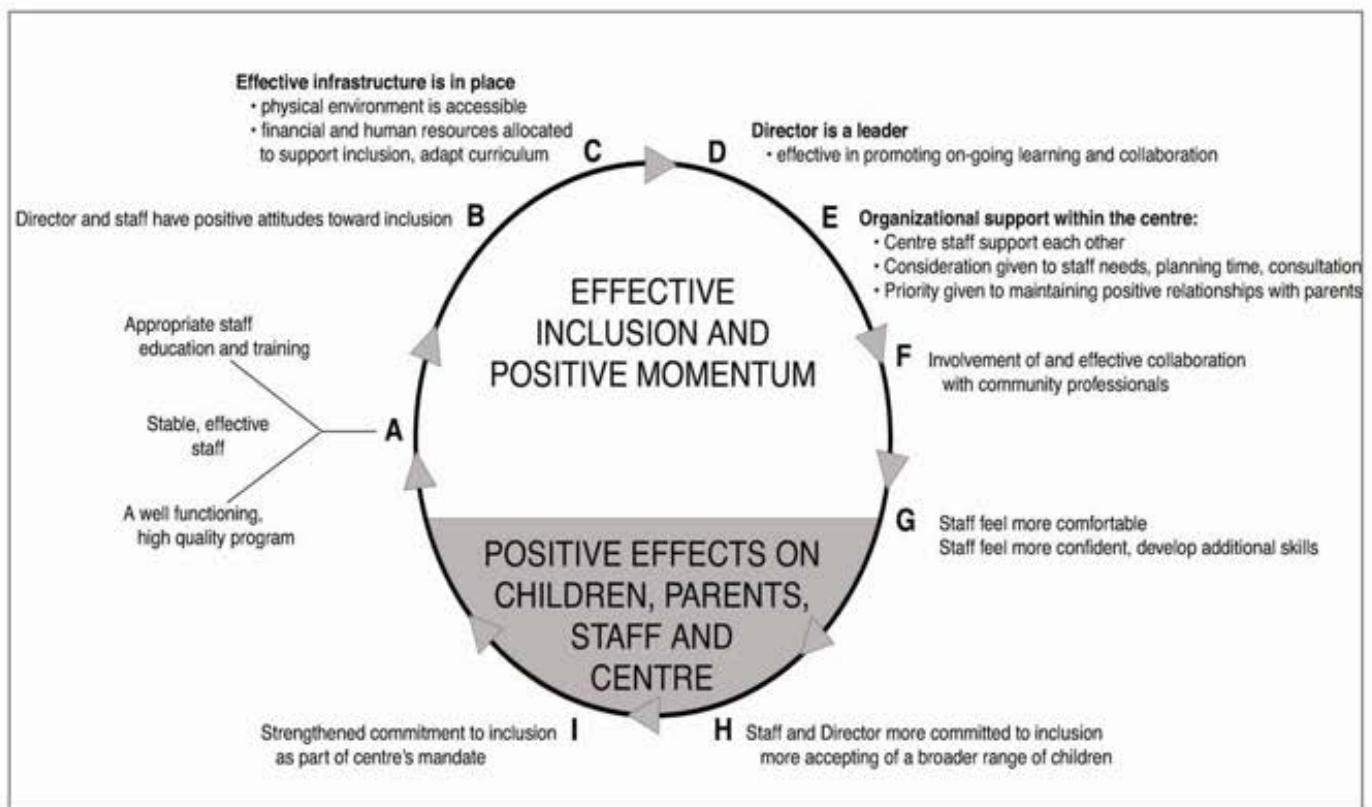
Effective infrastructure is in place
• physical environment is accessible
• financial and human resources allocated to support inclusion, adapt curriculum

C

D

Director is a leader
• effective in promoting on-going learning and collaboration

Director and staff have positive attitudes toward inclusion

B

E

Organizational support within the centre:
• Centre staff support each other
• Consideration given to staff needs, planning time, consultation
• Priority given to maintaining positive relationships with parents

EFFECTIVE INCLUSION AND POSITIVE MOMENTUM

Appropriate staff education and training

F

Involvement of and effective collaboration with community professionals

Stable, effective staff

A

A well functioning, high quality program

G

Staff feel more comfortable
Staff feel more confident, develop additional skills

POSITIVE EFFECTS ON CHILDREN, PARENTS, STAFF AND CENTRE

Strengthened commitment to inclusion as part of centre's mandate

I

H

Staff and Director more committed to inclusion more accepting of a broader range of children